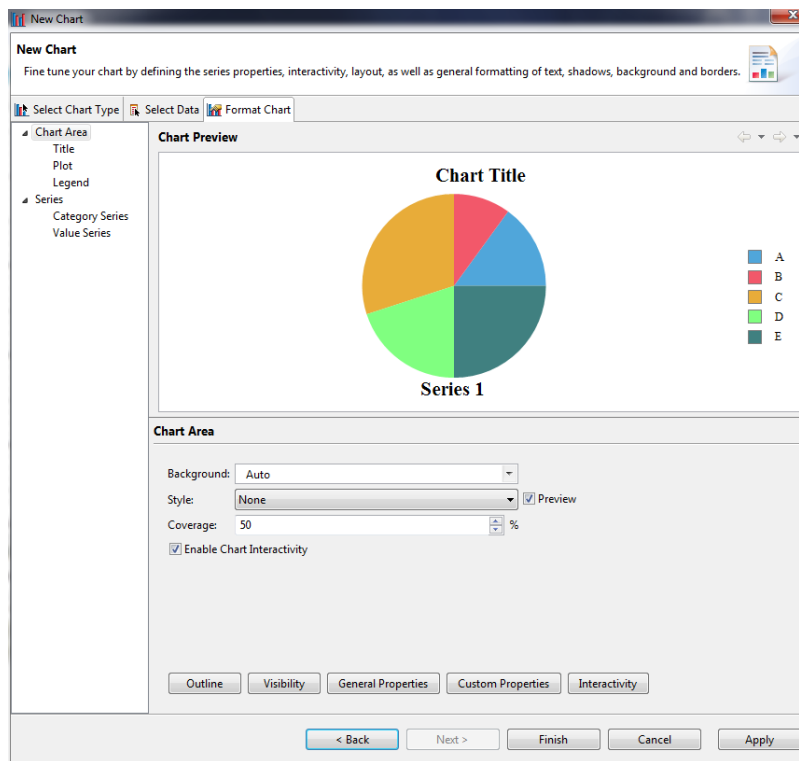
New Chart

New Chart
Fine tune your chart by defining the series properties, interactivity, layout, as well as general formatting of text, shadows, background and borders.

Select Chart Type | Select Data | Format Chart

Chart Area
Title
Plot
Legend
Series
Category Series
Value Series

Chart Preview

Chart Title

A
B
C
D
E

Series 1

Chart Area

Background: Auto
Style: None
Preview
Coverage: 50 %
Enable Chart Interactivity

Outline | Visibility | General Properties | Custom Properties | Interactivity

< Back | Next > | Finish | Cancel | Apply